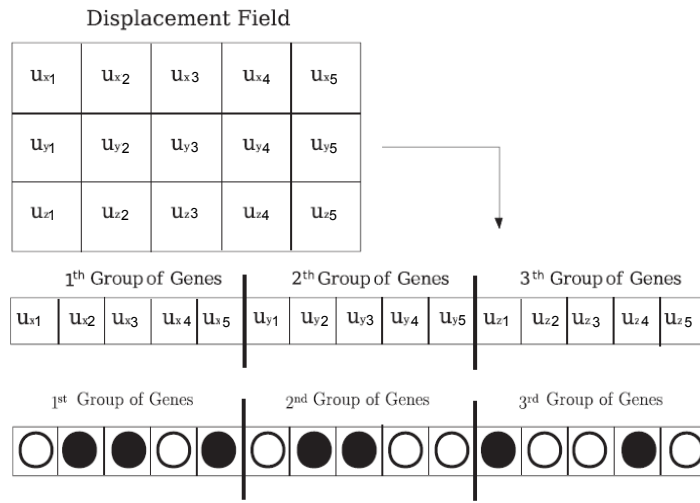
Displacement Field

| $u_{x1}$ | $u_{x2}$ | $u_{x3}$ | $u_{x4}$ | $u_{x5}$ |
|---|---|---|---|---|
| $u_{y1}$ | $u_{y2}$ | $u_{y3}$ | $u_{y4}$ | $u_{y5}$ |
| $u_{z1}$ | $u_{z2}$ | $u_{z3}$ | $u_{z4}$ | $u_{z5}$ |

1th Group of Genes
2th Group of Genes
3th Group of Genes

| $u_{x1}$ | $u_{x2}$ | $u_{x3}$ | $u_{x4}$ | $u_{x5}$ | $u_{y1}$ | $u_{y2}$ | $u_{y3}$ | $u_{y4}$ | $u_{y5}$ | $u_{z1}$ | $u_{z2}$ | $u_{z3}$ | $u_{z4}$ | $u_{z5}$ |
|---|---|---|---|---|---|---|---|---|---|---|---|---|---|---|

1st Group of Genes
2nd Group of Genes
3rd Group of Genes